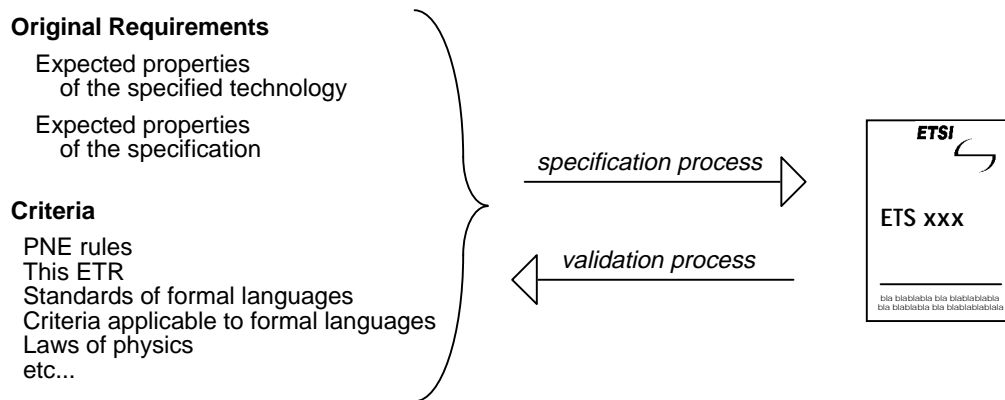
**Original Requirements**

Expected properties of the specified technology

Expected properties of the specification

**Criteria**

PNE rules
This ETR
Standards of formal languages
Criteria applicable to formal languages
Laws of physics
etc...

*specification process*

*validation process*

ETSI

ETS xxx

bla blablablabla bla blablablabla
bla blablabla bla blablablablala